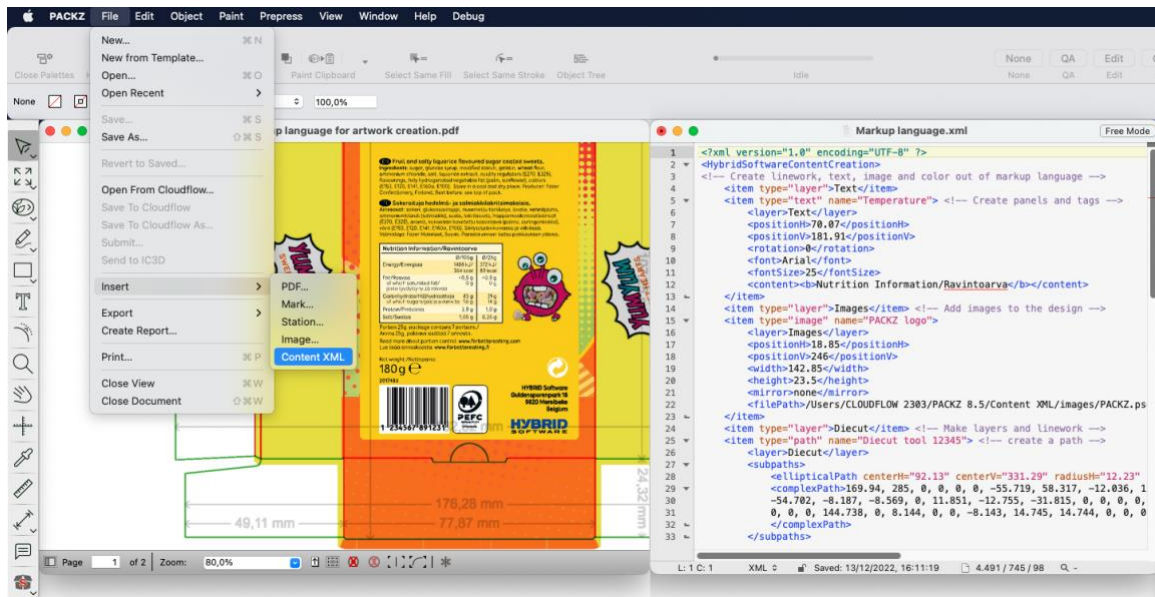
PACKZ File Edit Object Paint Prepress View Window Help Debug

New... ⌘N
New from Template...
Open... ⌘O
Open Recent
Save... ⌘S
Save As... ⇧⌘S
Revert to Saved...
Open From Cloudflow...
Save To Cloudflow
Save To Cloudflow As...
Submit...
Send to IC3D
Insert
Export
Create Report...
Print... ⌘P
Close View ⌘W
Close Document ⇧⌘W

PDF...
Mark...
Station...
Image...
Content XML

Close Palettes Paint Clipboard Select Same Fill Select Same Stroke Object Tree Idle None QA Edit
None 100,0%

p language for artwork creation.pdf

Fruit and salty liquorice flavoured sugar coated sweets.

Nutrition Information/Ravintoarvo

180g

HYBRID Software

1 234567 891231

176,28 mm
49,11 mm
77,87 mm
24,32 mm

Page 1 of 2 Zoom: 80,0%

Markup language.xml Free Mode

1 <?xml version="1.0" encoding="UTF-8" ?>
2 <HybridSoftwareContentCreation>
3 <!-- Create linework, text, image and color out of markup language -->
4 <item type="layer">Text</item>
5 <item type="text" name="Temperature"> <!-- Create panels and tags -->
6 <layer>Text</layer>
7 <positionH>70.07</positionH>
8 <positionV>181.91</positionV>
9 <rotation>0</rotation>
10 <font>Arial</font>
11 <fontSize>25</fontSize>
12 <content><b>Nutrition Information/Ravintoarva</b></content>
13 </item>
14 <item type="layer">Images</item> <!-- Add images to the design -->
15 <item type="image" name="PACKZ logo">
16 <layer>Images</layer>
17 <positionH>18.85</positionH>
18 <positionV>246</positionV>
19 <width>142.85</width>
20 <height>23.5</height>
21 <mirror>none</mirror>
22 <filePath>/Users/CLOUDFLOW 2303/PACKZ 8.5/Content XML/images/PACKZ.ps
23 </item>
24 <item type="layer">Diecut</item> <!-- Make layers and linework -->
25 <item type="path" name="Diecut tool 12345"> <!-- create a path -->
26 <layer>Diecut</layer>
27 <subpaths>
28 <ellipticalPath centerH="92.13" centerV="331.29" radiusH="12.23"
29 <complexPath>169.94, 285, 0, 0, 0, 0, -55.719, 58.317, -12.036, 1
30 -54.702, -8.187, -8.569, 0, 11.851, -12.755, -31.815, 0, 0, 0, 0,
31 0, 0, 0, 144.738, 0, 8.144, 0, 0, -8.143, 14.745, 14.744, 0, 0, 0
32 </complexPath>
33 </subpaths>

L: 1 C: 1 XML Saved: 13/12/2022, 16:11:19 4.491 / 745 / 98